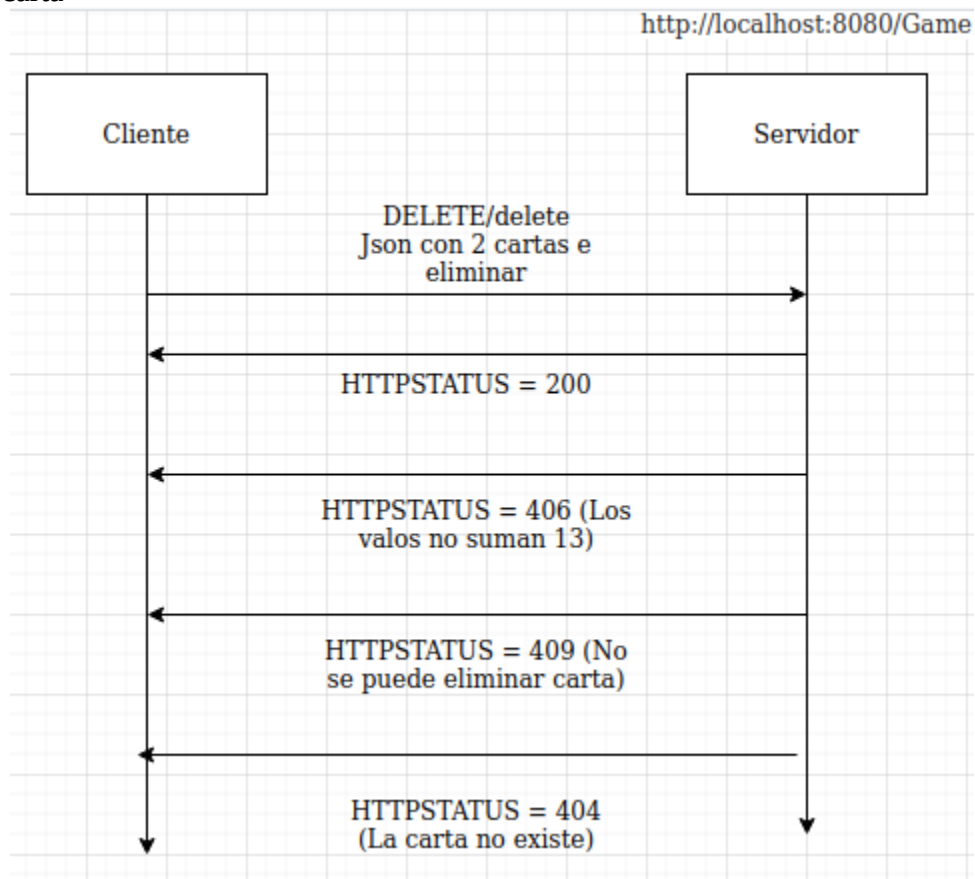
http://localhost:8080/Game

Cliente

Servidor

DELETE/delete
Json con 2 cartas e eliminar

HTTPSTATUS = 200

HTTPSTATUS = 406 (Los valos no suman 13)

HTTPSTATUS = 409 (No se puede eliminar carta)

HTTPSTATUS = 404 (La carta no existe)